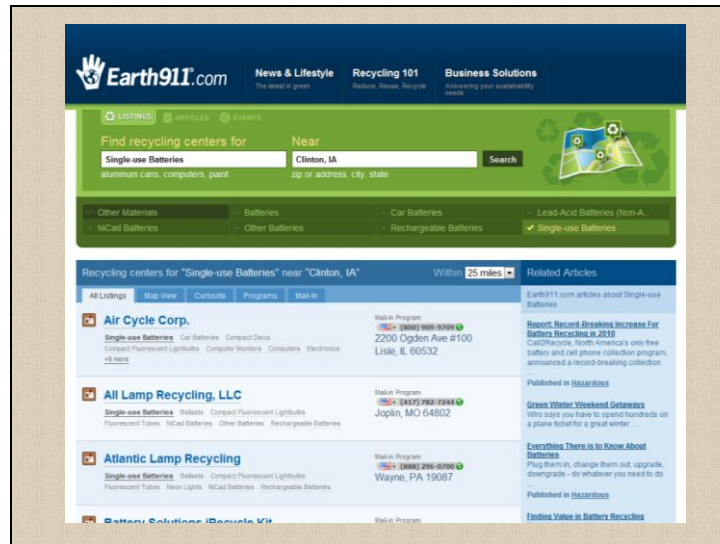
Earth911.com

News & Lifestyle
The latest in green

Recycling 101
Reduce, Reuse, Recycle

Business Solutions
Answering your sustainability needs

LISTINGS ARTICLES EVENTS

Find recycling centers for
Single-use Batteries
aluminum cans, computers, paint

Near
Clinton, IA
zip or address, city, state

Search

Other Materials
Batteries
Car Batteries
Lead-Acid Batteries (Non-A...
NiCad Batteries
Other Batteries
Rechargeable Batteries
Single-use Batteries

Recycling centers for "Single-use Batteries" near "Clinton, IA"

Within 25 miles

All Listings | Map View | Curbside | Programs | Mail-In

Air Cycle Corp.
Single-use Batteries Car Batteries Compact Discs Compact Fluorescent Lightbulbs Computer Monitors Computers Electronics
+8 more
Mail-in Program
(800) 909-9709
2200 Ogden Ave #100
Lisle, IL 60532

All Lamp Recycling, LLC
Single-use Batteries Ballasts Compact Fluorescent Lightbulbs Fluorescent Tubes NiCad Batteries Other Batteries Rechargeable Batteries
Mail-in Program
(417) 782-7244
Joplin, MO 64802

Atlantic Lamp Recycling
Single-use Batteries Ballasts Compact Fluorescent Lightbulbs Fluorescent Tubes Neon Lights NiCad Batteries Rechargeable Batteries
Mail-in Program
(888) 296-0700
Wayne, PA 19087

Battery Solutions iRecycle Kit
Mail-in Program

Related Articles

Earth911.com articles about Single-use Batteries

Report: Record-Breaking Increase For Battery Recycling in 2010
Call2Recycle, North America's only free battery and cell phone collection program, announced a record-breaking collection

Published in Hazardous

Green Winter Weekend Getaways
Who says you have to spend hundreds on a plane ticket for a great winter ...

Everything There is to Know About Batteries
Plug them in, change them out, upgrade, downgrade - do whatever you need to do ...

Published in Hazardous

Finding Value in Battery Recycling